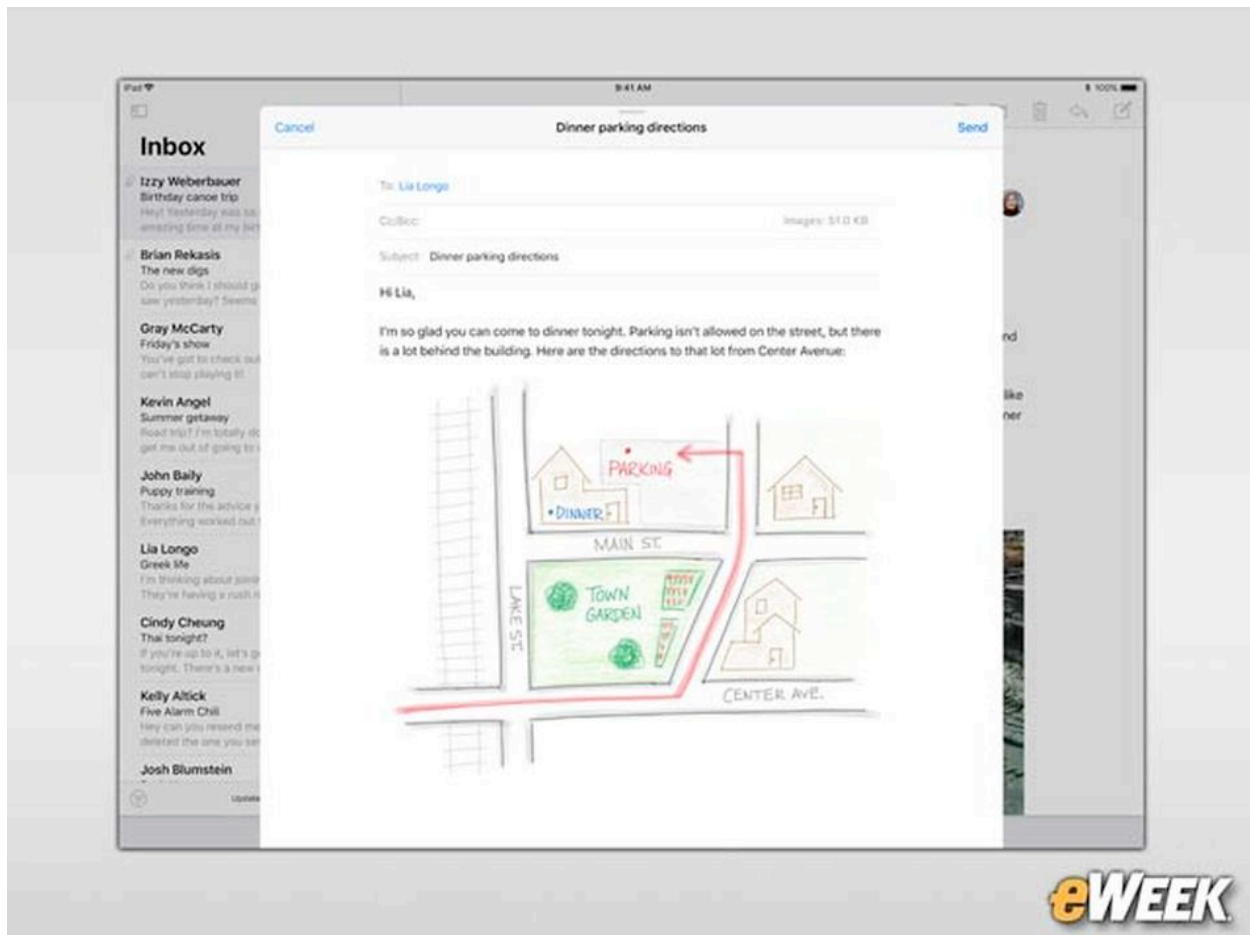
iPad 9:41 AM 100%

Inbox

Izzy Weberbauer
Birthday canoe trip
Hey! Yesterday was an amazing time at my bir

Brian Rekasis
The new digs
Do you think I should g saw yesterday? Seems

Gray McCarty
Friday's show
You've got to check out can't stop playing it!

Kevin Angel
Summer getaway
Road trip? I'm totally d get me out of going to

John Baily
Puppy training
Thanks for the advice Everything worked out

Lia Longo
Greek life
I'm thinking about join They're having a rush

Cindy Cheung
Thai tonight?
If you're up to it, let's g tonight. There's a new

Kelly Altick
Five Alarm Chili
Hey can you resend me deleted the one you se

Josh Blumstein

Update

Cancel

Dinner parking directions

Send

To: Lia Longo

Cc/Bcc:

Images: 51.0 KB

Subject: Dinner parking directions

Hi Lia,

I'm so glad you can come to dinner tonight. Parking isn't allowed on the street, but there is a lot behind the building. Here are the directions to that lot from Center Avenue:

PARKING

DINNER

MAIN ST.

TOWN GARDEN

LAKE ST.

CENTER AVE.

nd

like
ner

eWEEK